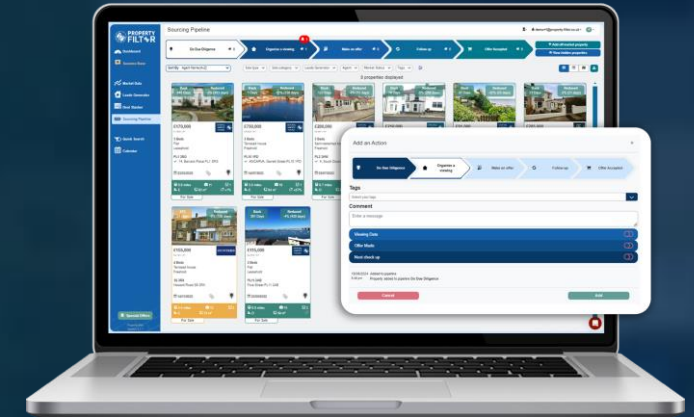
PROPERTY FILTER

Dashboard

Sourcing Pipeline

Do Due Diligence

Organise a viewing

Make an offer

Follow up

Offer Accepted

Add off-market property

Show hidden properties

Market Data

Leads Generator

Deal Stacker

Sourcing Pipeline

Quick Search

Calendar

Special Offers

8 properties displayed

£170,000

£150,000

£265,000

£105,000

£150,000

For Sale

Add an Action

Do Due Diligence

Organise a viewing

Make an offer

Follow up

Offer Accepted

Tags

Select your tags

Comment

Enter a message

Viewing Date

Offer Made

Next check up

Property added to pipeline Do Due Diligence

Cancel

Add